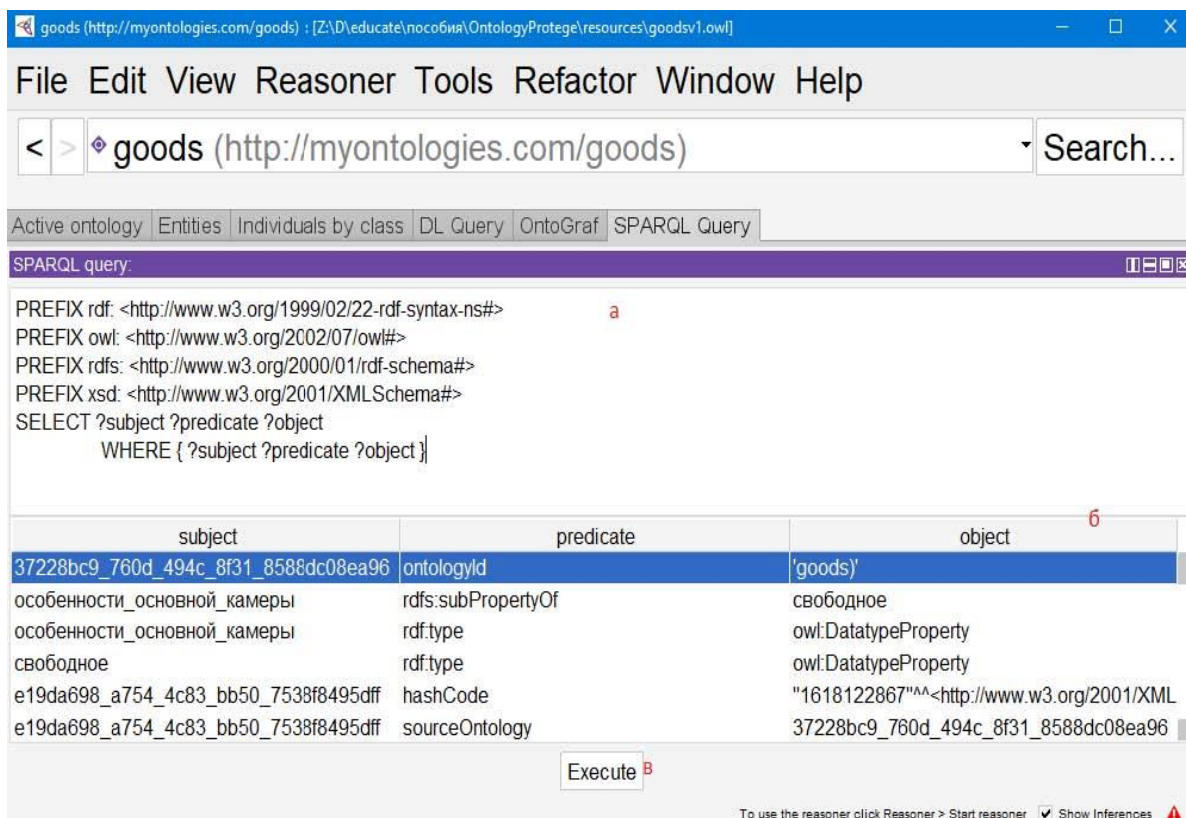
goods (http://myontologies.com/goods) : [Z:\D\educate\пособия\OntologyProtege\resources\goodsv1.owl]

File Edit View Reasoner Tools Refactor Window Help

< > goods (http://myontologies.com/goods) Search...

Active ontology | Entities | Individuals by class | DL Query | OntoGraf | SPARQL Query

SPARQL query:

PREFIX rdf: <http://www.w3.org/1999/02/22-rdf-syntax-ns#>
PREFIX owl: <http://www.w3.org/2002/07/owl#>
PREFIX rdfs: <http://www.w3.org/2000/01/rdf-schema#>
PREFIX xsd: <http://www.w3.org/2001/XMLSchema#>
SELECT ?subject ?predicate ?object
WHERE { ?subject ?predicate ?object }

а

б

| subject | predicate | object |
|---|---|---|
| 37228bc9_760d_494c_8f31_8588dc08ea96 | ontologyId | 'goods)' |
| особенности_основной_камеры | rdfs:subPropertyOf | свободное |
| особенности_основной_камеры | rdf:type | owl:DatatypeProperty |
| свободное | rdf:type | owl:DatatypeProperty |
| e19da698_a754_4c83_bb50_7538f8495dff | hashCode | "1618122867"^^<http://www.w3.org/2001/XML |
| e19da698_a754_4c83_bb50_7538f8495dff | sourceOntology | 37228bc9_760d_494c_8f31_8588dc08ea96 |

Execute в

To use the reasoner click Reasoner > Start reasoner ✔ Show Inferences